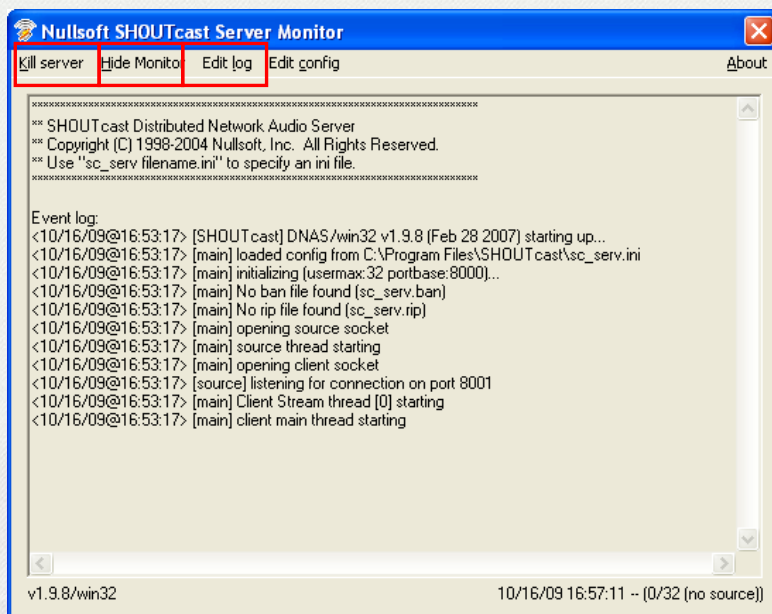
Nullsoft SHOUTcast Server Monitor

Kill server Hide Monitor Edit log Edit config About

******************************************************************************
** SHOUTcast Distributed Network Audio Server
** Copyright (C) 1998-2004 Nullsoft, Inc. All Rights Reserved.
** Use "sc_serv filename.ini" to specify an ini file.
******************************************************************************

Event log:
<10/16/09@16:53:17> [SHOUTcast] DNAS/win32 v1.9.8 (Feb 28 2007) starting up...
<10/16/09@16:53:17> [main] loaded config from C:\Program Files\SHOUTcast\sc_serv.ini
<10/16/09@16:53:17> [main] initializing (usermax:32 portbase:8000)...
<10/16/09@16:53:17> [main] No ban file found (sc_serv.ban)
<10/16/09@16:53:17> [main] No rip file found (sc_serv.rip)
<10/16/09@16:53:17> [main] opening source socket
<10/16/09@16:53:17> [main] source thread starting
<10/16/09@16:53:17> [main] opening client socket
<10/16/09@16:53:17> [source] listening for connection on port 8001
<10/16/09@16:53:17> [main] Client Stream thread [0] starting
<10/16/09@16:53:17> [main] client main thread starting

v1.9.8/win32 10/16/09 16:57:11 -- (0/32 (no source))